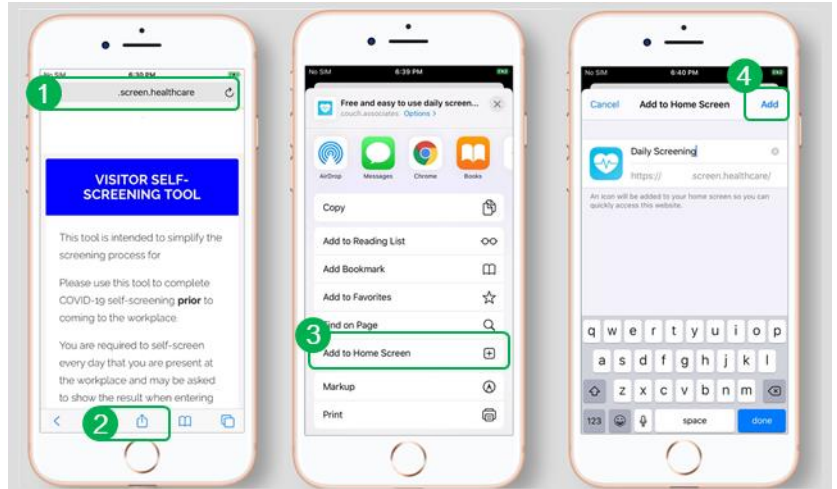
No SIM 6:39 PM

1

.screen.healthcare

VISITOR SELF-SCREENING TOOL

This tool is intended to simplify the screening process for

Please use this tool to complete COVID-19 self-screening **prior** to coming to the workplace.

You are required to self-screen every day that you are present at the workplace and may be asked to show the result when entering

2

No SIM 6:39 PM

Free and easy to use daily screen...
.couch.associates Options >

AirDrop Messages Chrome Books

Copy

Add to Reading List

Add Bookmark

Add to Favorites

Find on Page

3

Add to Home Screen

Markup

Print

No SIM 6:40 PM

4

Cancel Add to Home Screen Add

Daily Screening

https:// screen.healthcare/

An icon will be added to your home screen so you can quickly access this website.

q w e r t y u i o p
a s d f g h j k l
z x c v b n m
123 space done